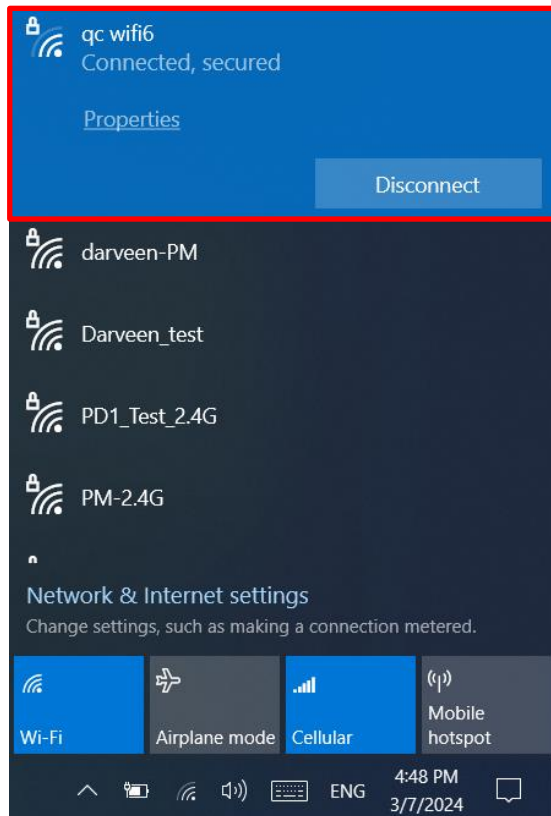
qc wifi6
Connected, secured

Properties

Disconnect

darveen-PM

Darveen_test

PD1_Test_2.4G

PM-2.4G

Network & Internet settings
Change settings, such as making a connection metered.

Wi-Fi
Airplane mode
Cellular
Mobile hotspot

ENG
4:48 PM
3/7/2024